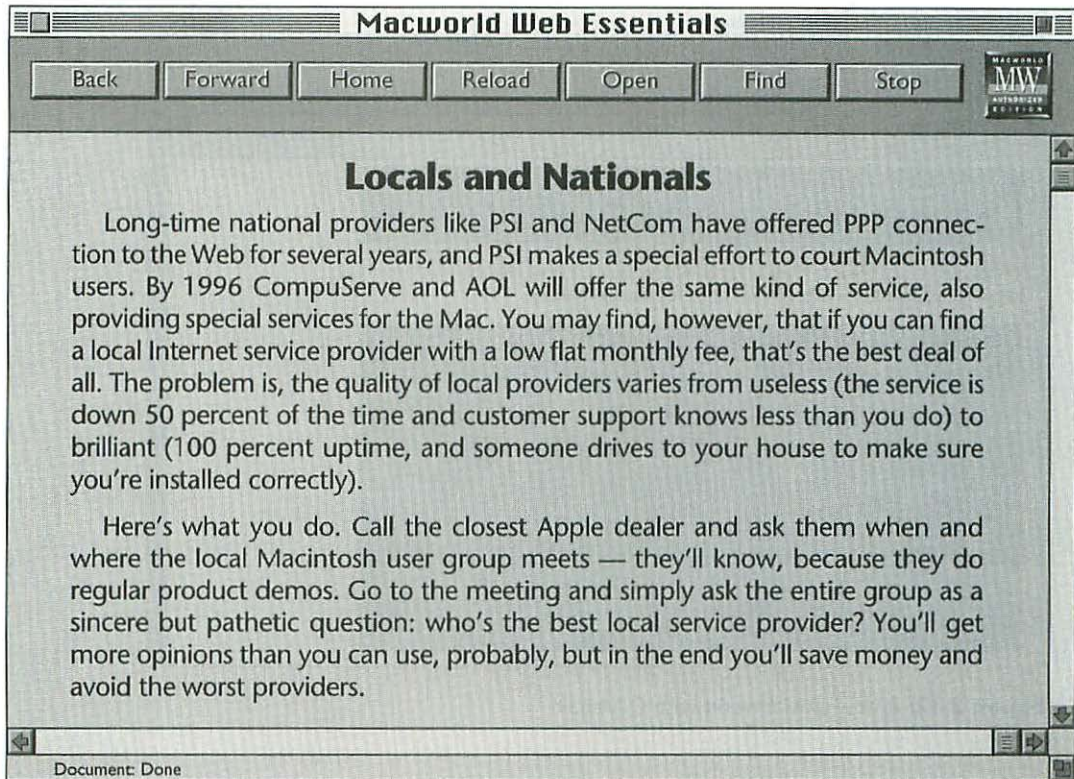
Macworld Web Essentials

Back Forward Home Reload Open Find Stop

MACWORLD MW AUTHORIZED EDITION

Locals and Nationals

Long-time national providers like PSI and NetCom have offered PPP connection to the Web for several years, and PSI makes a special effort to court Macintosh users. By 1996 CompuServe and AOL will offer the same kind of service, also providing special services for the Mac. You may find, however, that if you can find a local Internet service provider with a low flat monthly fee, that's the best deal of all. The problem is, the quality of local providers varies from useless (the service is down 50 percent of the time and customer support knows less than you do) to brilliant (100 percent uptime, and someone drives to your house to make sure you're installed correctly).

Here's what you do. Call the closest Apple dealer and ask them when and where the local Macintosh user group meets — they'll know, because they do regular product demos. Go to the meeting and simply ask the entire group as a sincere but pathetic question: who's the best local service provider? You'll get more opinions than you can use, probably, but in the end you'll save money and avoid the worst providers.

Document: Done